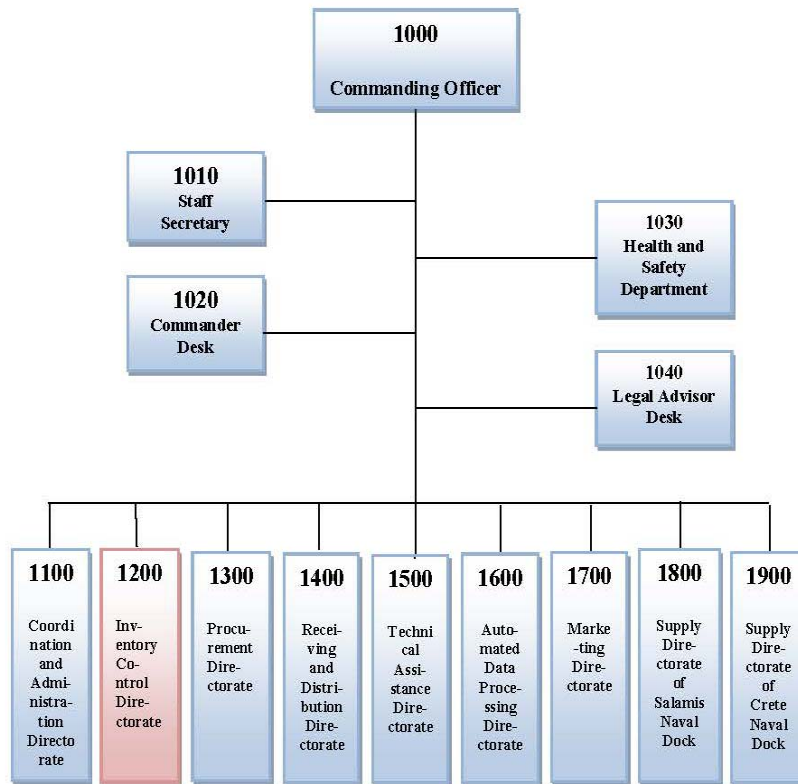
1000
Commanding Officer

1010
Staff Secretary

1020
Commander Desk

1030
Health and Safety Department

1040
Legal Advisor Desk

1100
Coordination and Administration Directorate

1200
Inventory Control Directorate

1300
Procurement Directorate

1400
Receiving and Distribution Directorate

1500
Technical Assistance Directorate

1600
Automated Data Processing Directorate

1700
Marke-ting Directorate

1800
Supply Directorate of Salamis Naval Dock

1900
Supply Directorate of Crete Naval Dock